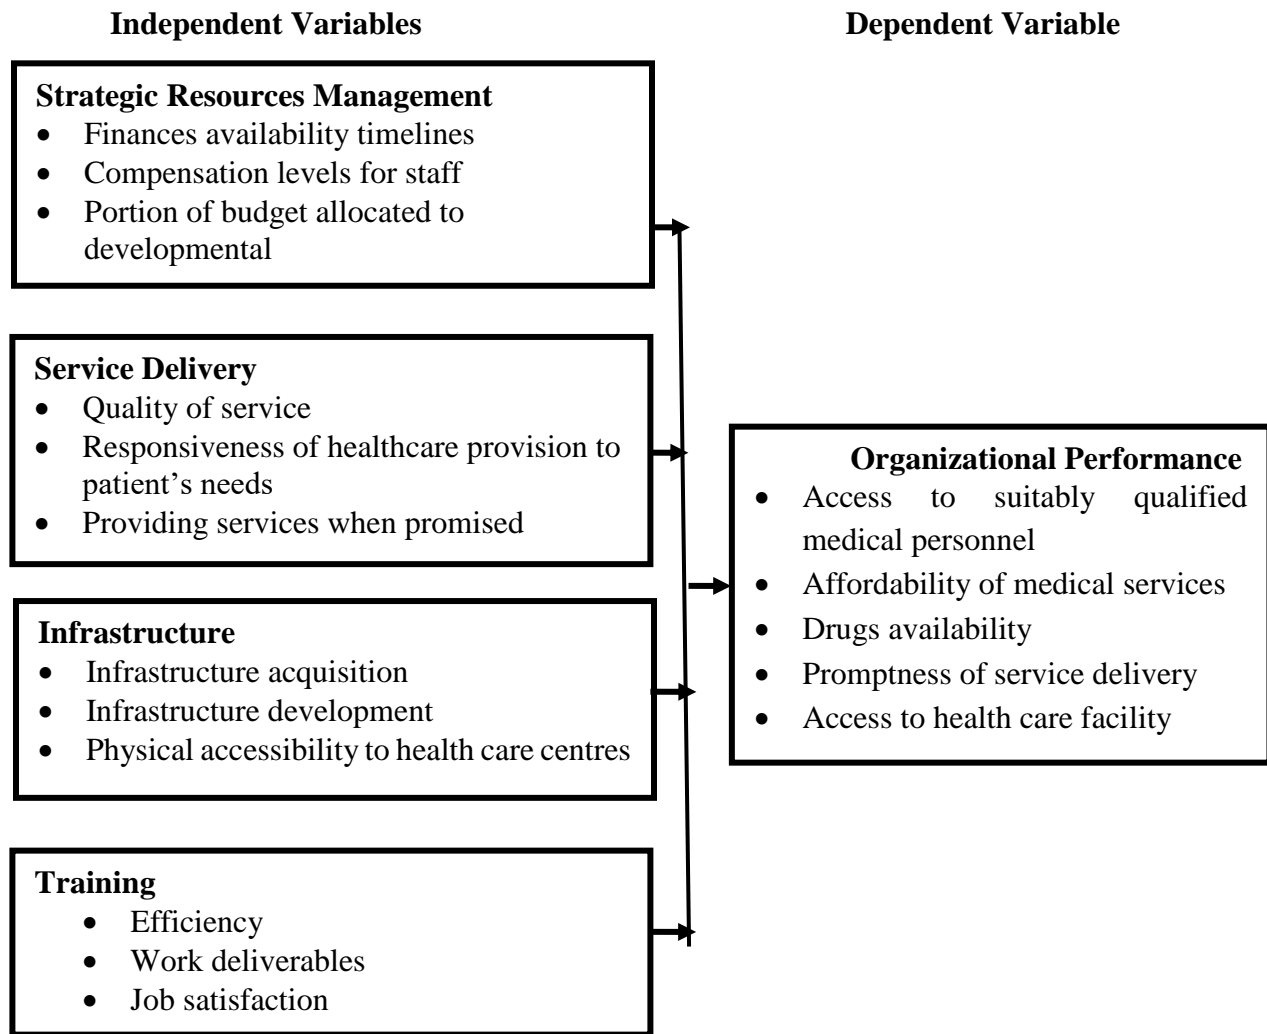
Independent Variables

Dependent Variable

Strategic Resources Management
- Finances availability timelines
- Compensation levels for staff
- Portion of budget allocated to developmental

Service Delivery
- Quality of service
- Responsiveness of healthcare provision to patient's needs
- Providing services when promised

Infrastructure
- Infrastructure acquisition
- Infrastructure development
- Physical accessibility to health care centres

Training
- Efficiency
- Work deliverables
- Job satisfaction

Organizational Performance
- Access to suitably qualified medical personnel
- Affordability of medical services
- Drugs availability
- Promptness of service delivery
- Access to health care facility